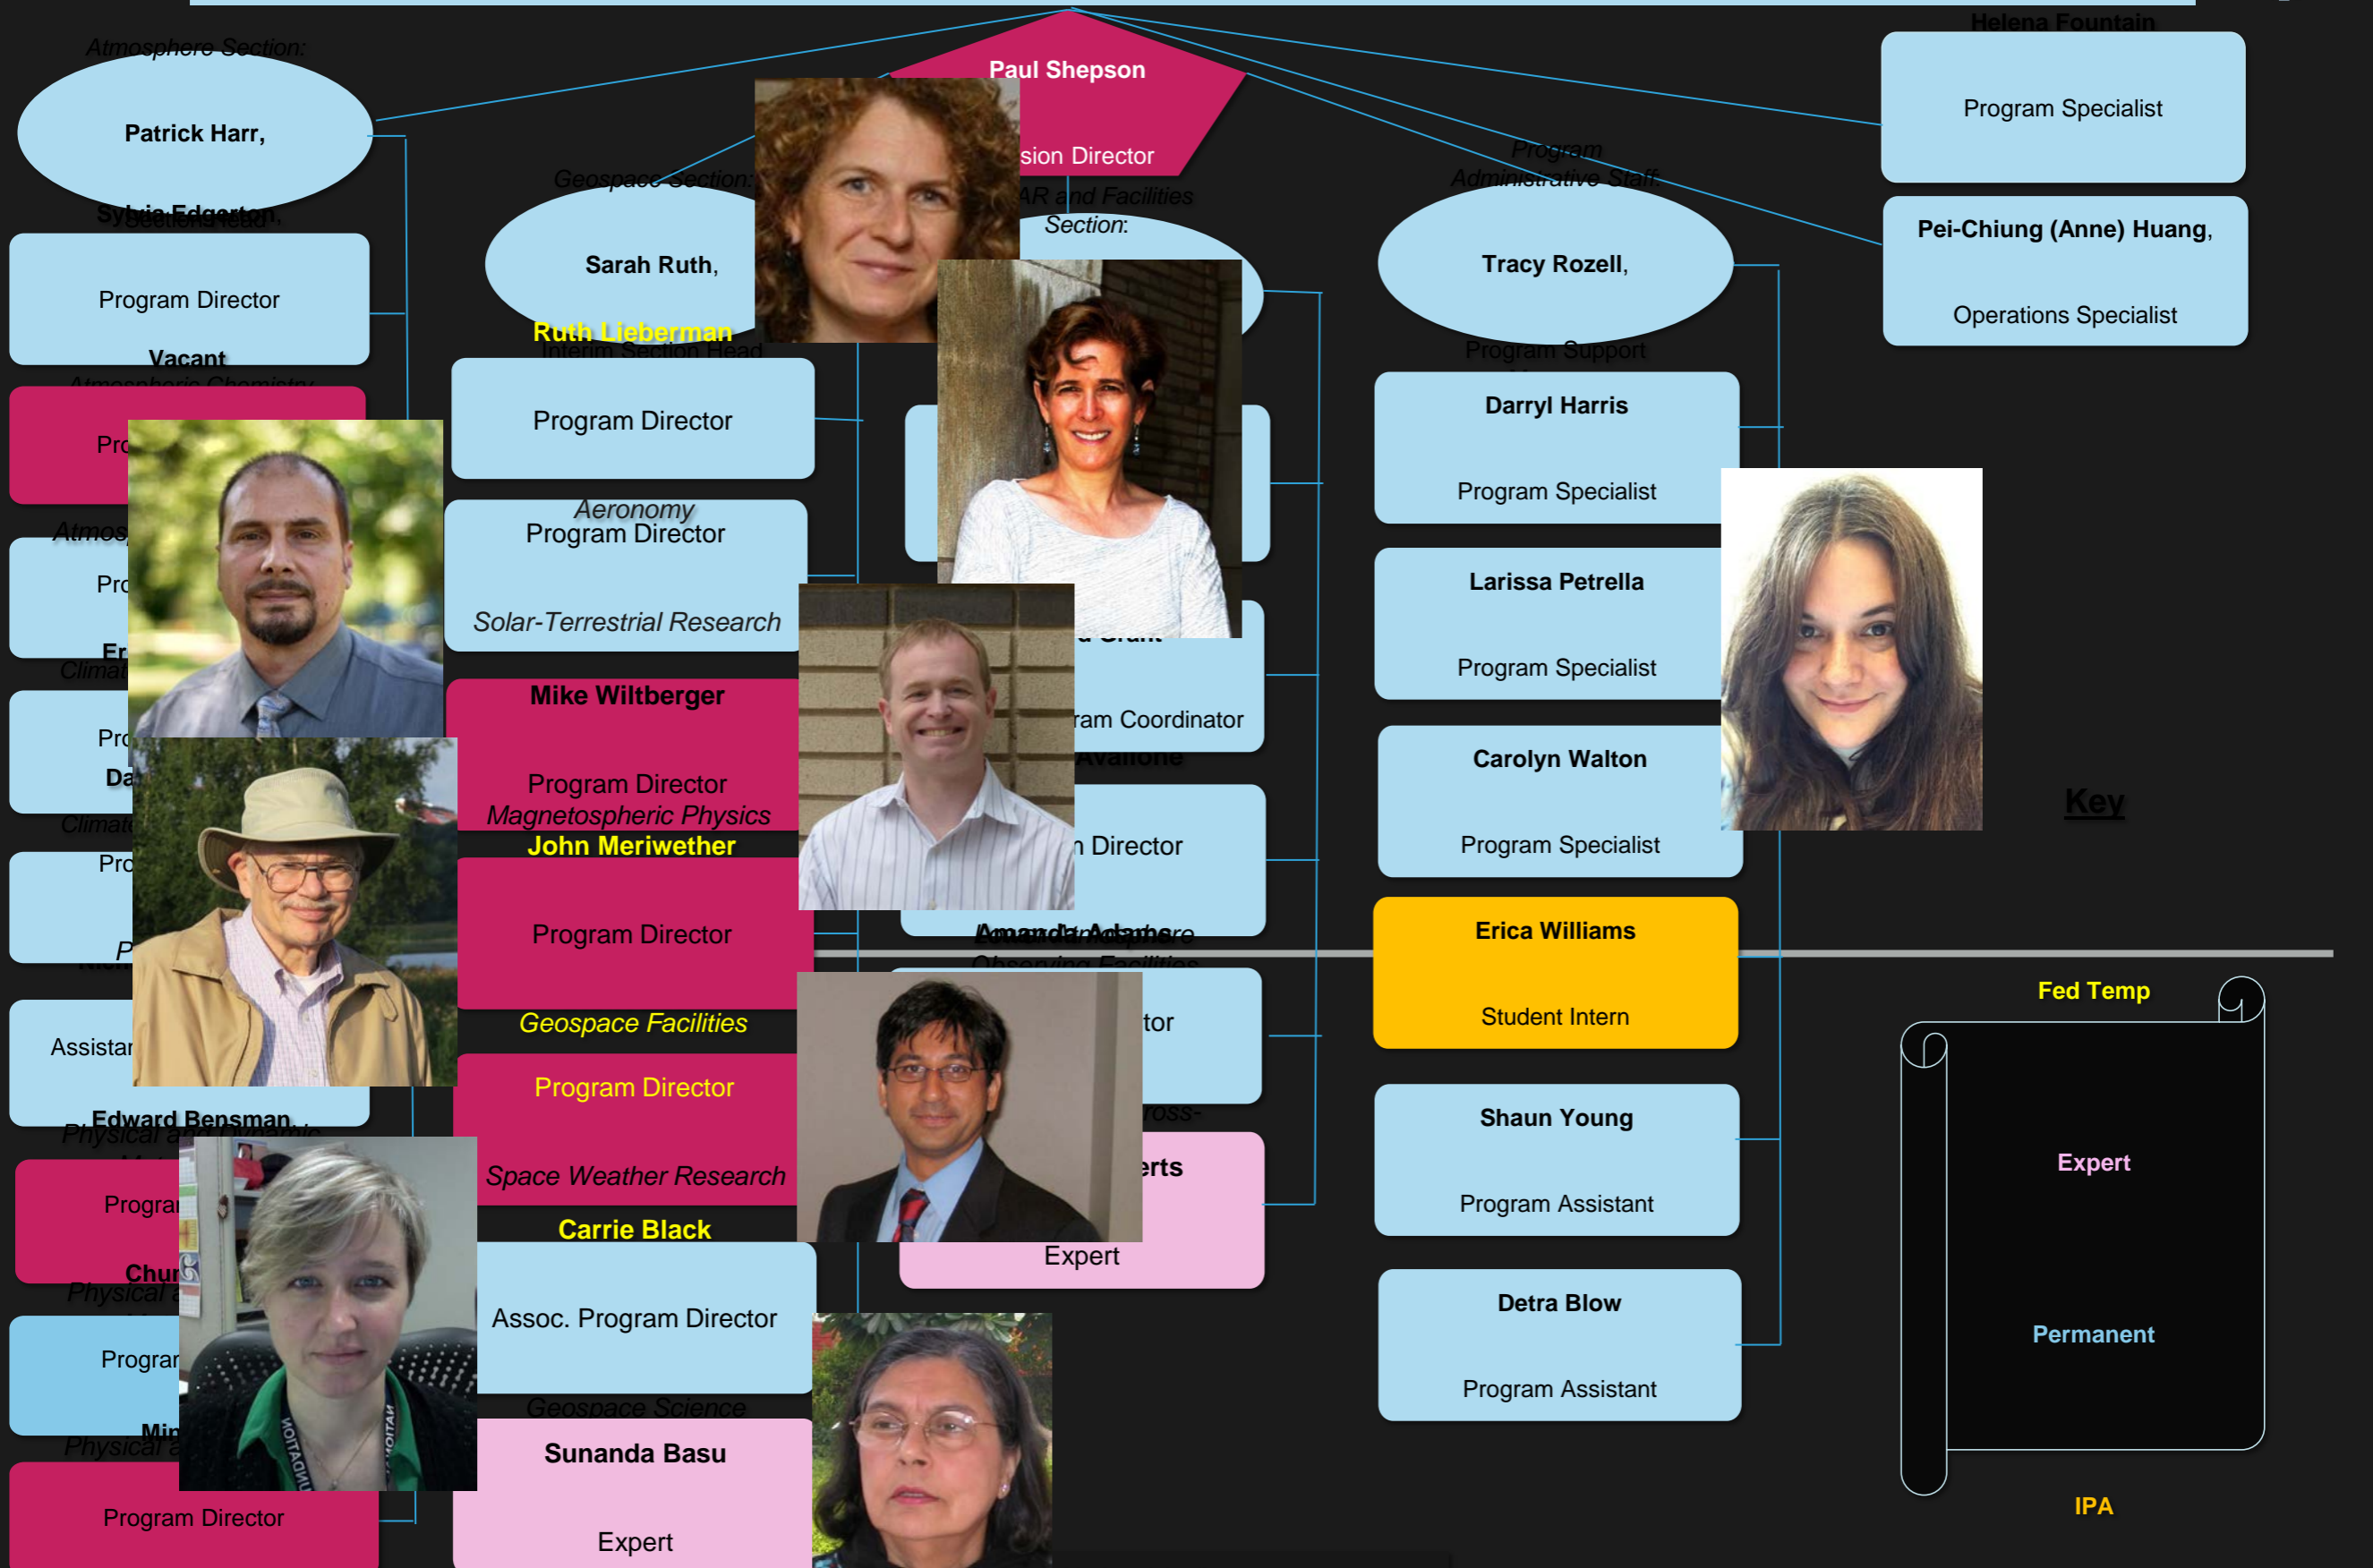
Atmosphere Section:

Patrick Harr,

Sylvia Edgerton, Section Head

Program Director

Vacant

Atmospheric Chemistry

Pro

Atmos

Pro

Er

Climat

Pro

Da

Climat

Pro

P

Assistar

Edward Bensman

Physical and Dynamic

Progra

Chur

Physical

Progra

Min

Physical

Program Director

Paul Shepson

sion Director

Geospace Section:

Sarah Ruth,

Ruth Lieberman

Interim Section Head

Program Director

Aeronomy

Program Director

Solar-Terrestrial Research

Mike Wiltberger

Program Director

Magnetospheric Physics

John Meriwether

Program Director

Geospace Facilities

Program Director

Space Weather Research

Carrie Black

Assoc. Program Director

Geospace Science

Sunanda Basu

Expert

AR and Facilities Section:

d Grant

ram Coordinator

Avallone

n Director

Amanda Adams

Lower Atmosphere Observing Facilities

tor

ross-

erts

Expert

Program Administrative Staff:

Tracy Rozell,

Program Support

Darryl Harris

Program Specialist

Larissa Petrella

Program Specialist

Carolyn Walton

Program Specialist

Erica Williams

Student Intern

Shaun Young

Program Assistant

Detra Blow

Program Assistant

Helena Fountain

Program Specialist

Pei-Chiung (Anne) Huang,

Operations Specialist

Key

Fed Temp

Expert

Permanent

IPA